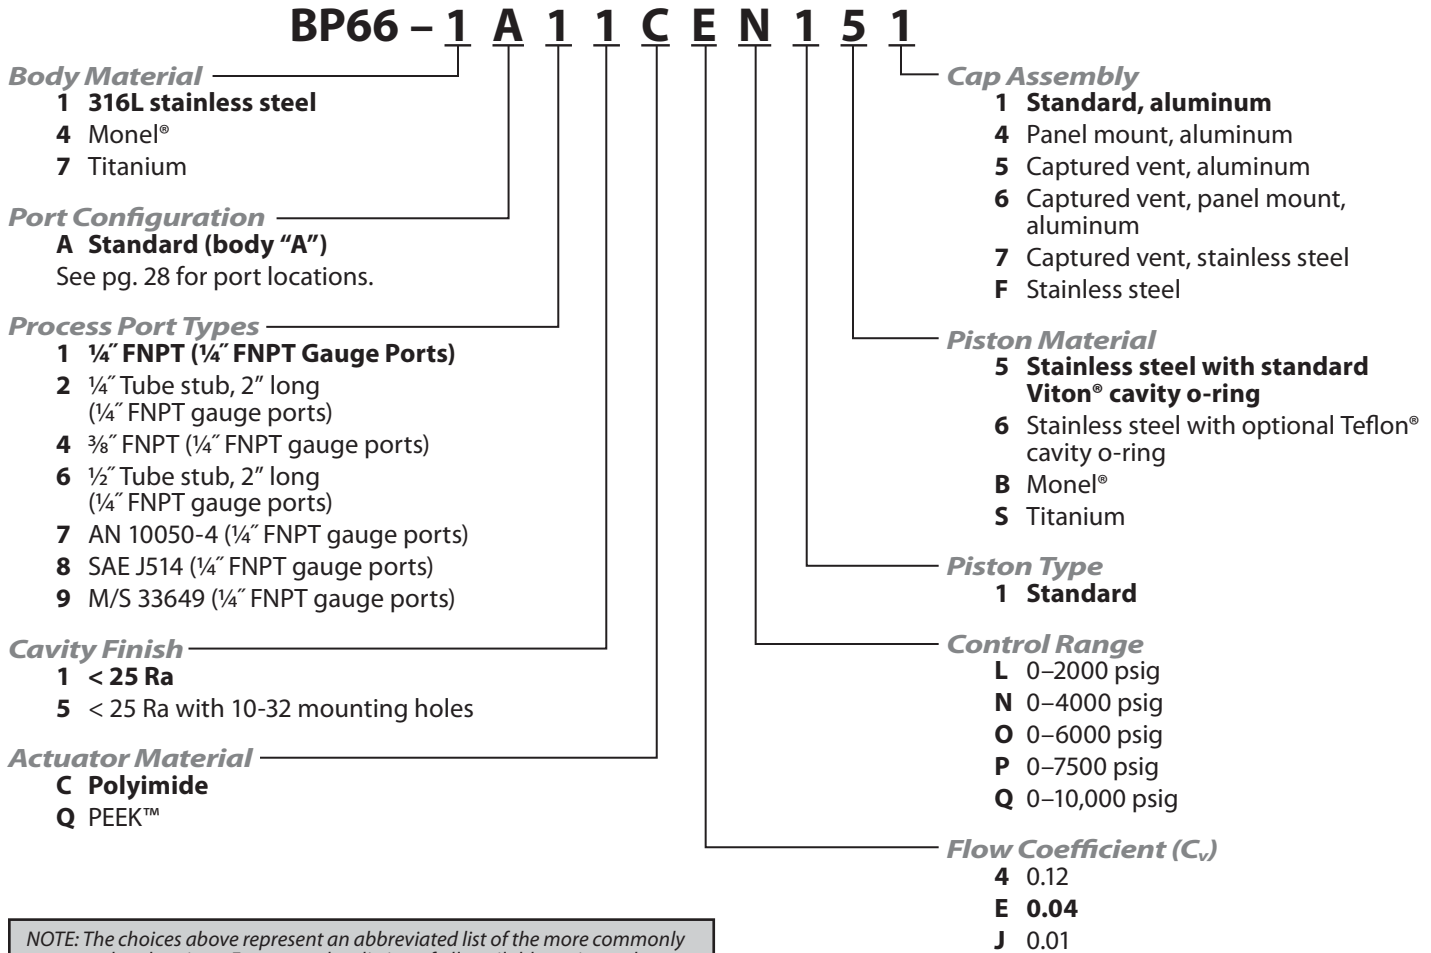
BP66 – 1 A 1 1 C E N 1 5 1

Body Material
1 316L stainless steel
4 Monel®
7 Titanium

Port Configuration
A Standard (body "A")
See pg. 28 for port locations.

Process Port Types
1 ¼″ FNPT (¼″ FNPT Gauge Ports)
2 ¼″ Tube stub, 2″ long (¼″ FNPT gauge ports)
4 ⅜″ FNPT (¼″ FNPT gauge ports)
6 ½″ Tube stub, 2″ long (¼″ FNPT gauge ports)
7 AN 10050-4 (¼″ FNPT gauge ports)
8 SAE J514 (¼″ FNPT gauge ports)
9 M/S 33649 (¼″ FNPT gauge ports)

Cavity Finish
1 < 25 Ra
5 < 25 Ra with 10-32 mounting holes

Actuator Material
C Polyimide
Q PEEK™

Cap Assembly
1 Standard, aluminum
4 Panel mount, aluminum
5 Captured vent, aluminum
6 Captured vent, panel mount, aluminum
7 Captured vent, stainless steel
F Stainless steel

Piston Material
5 Stainless steel with standard Viton® cavity o-ring
6 Stainless steel with optional Teflon® cavity o-ring
B Monel®
S Titanium

Piston Type
1 Standard

Control Range
L 0–2000 psig
N 0–4000 psig
O 0–6000 psig
P 0–7500 psig
Q 0–10,000 psig

Flow Coefficient ($C_v$)
4 0.12
E 0.04
J 0.01

NOTE: The choices above represent an abbreviated list of the more commonly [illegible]